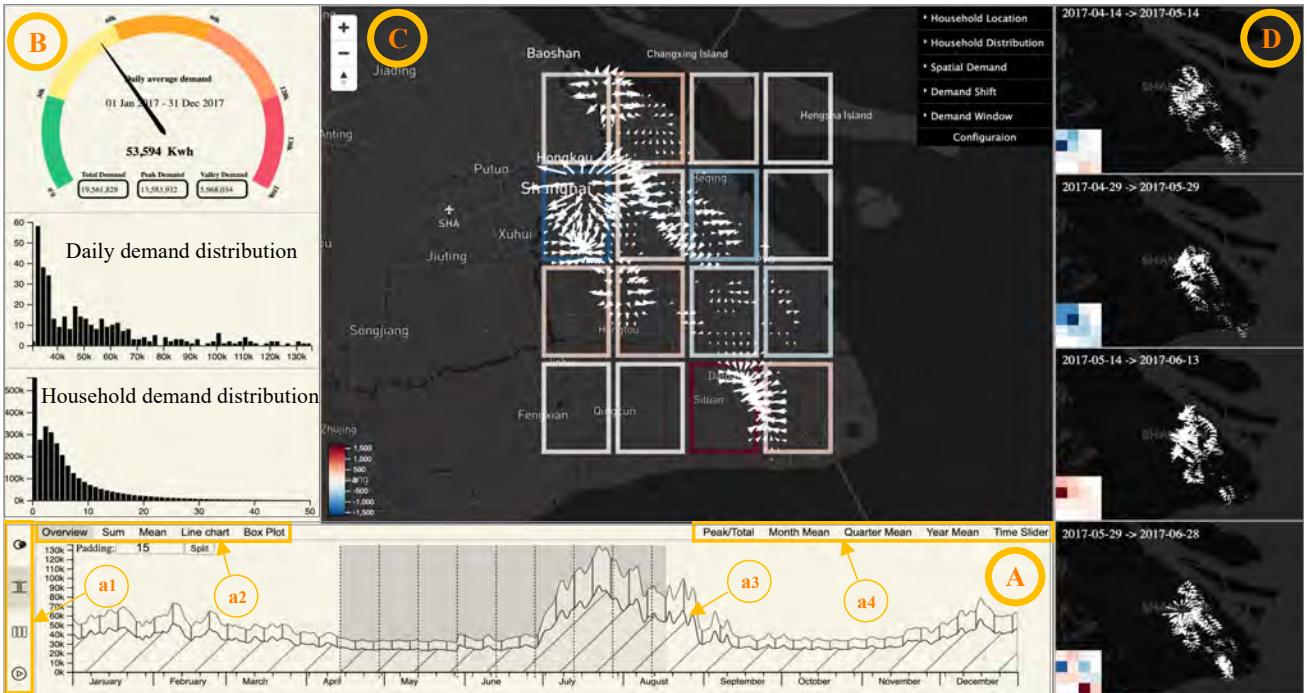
B

Daily average demand

01 Jan 2017 - 31 Dec 2017

53,594 Kwh

Total Demand 19,561,828
Peak Demand 13,583,932
Valley Demand 5,968,034

Daily demand distribution

60 50 40 30 20 10 0

40k 50k 60k 70k 80k 90k 100k 110k 120k 130k

Household demand distribution

500k 400k 300k 200k 100k 0k

0 10 20 30 40 50

C

+
−

Baoshan
Changxing Island
Jiading
Hengsha Island
Anting
Putuo
Hongkou
Shanghai
Beijing
SHA
Xuhui
Jiuting
Pudong
Songjiang
Hangtou
Datuan
Situan
Fengxian
Qingcun
Zhujing

1,500
1,000
500
0
-500
-1,000
-1,500

Household Location
Household Distribution
Spatial Demand
Demand Shift
Demand Window
Configuraion

D

2017-04-14 -> 2017-05-14
2017-04-29 -> 2017-05-29
2017-05-14 -> 2017-06-13
2017-05-29 -> 2017-06-28

Overview Sum Mean Line chart Box Plot
Padding: 15 Split

Peak/Total Month Mean Quarter Mean Year Mean Time Slider

a1 a2 a3 a4 A

130k 120k 110k 100k 90k 80k 70k 60k 50k 40k 30k 20k 10k 0k

January February March April May June July August September October November December